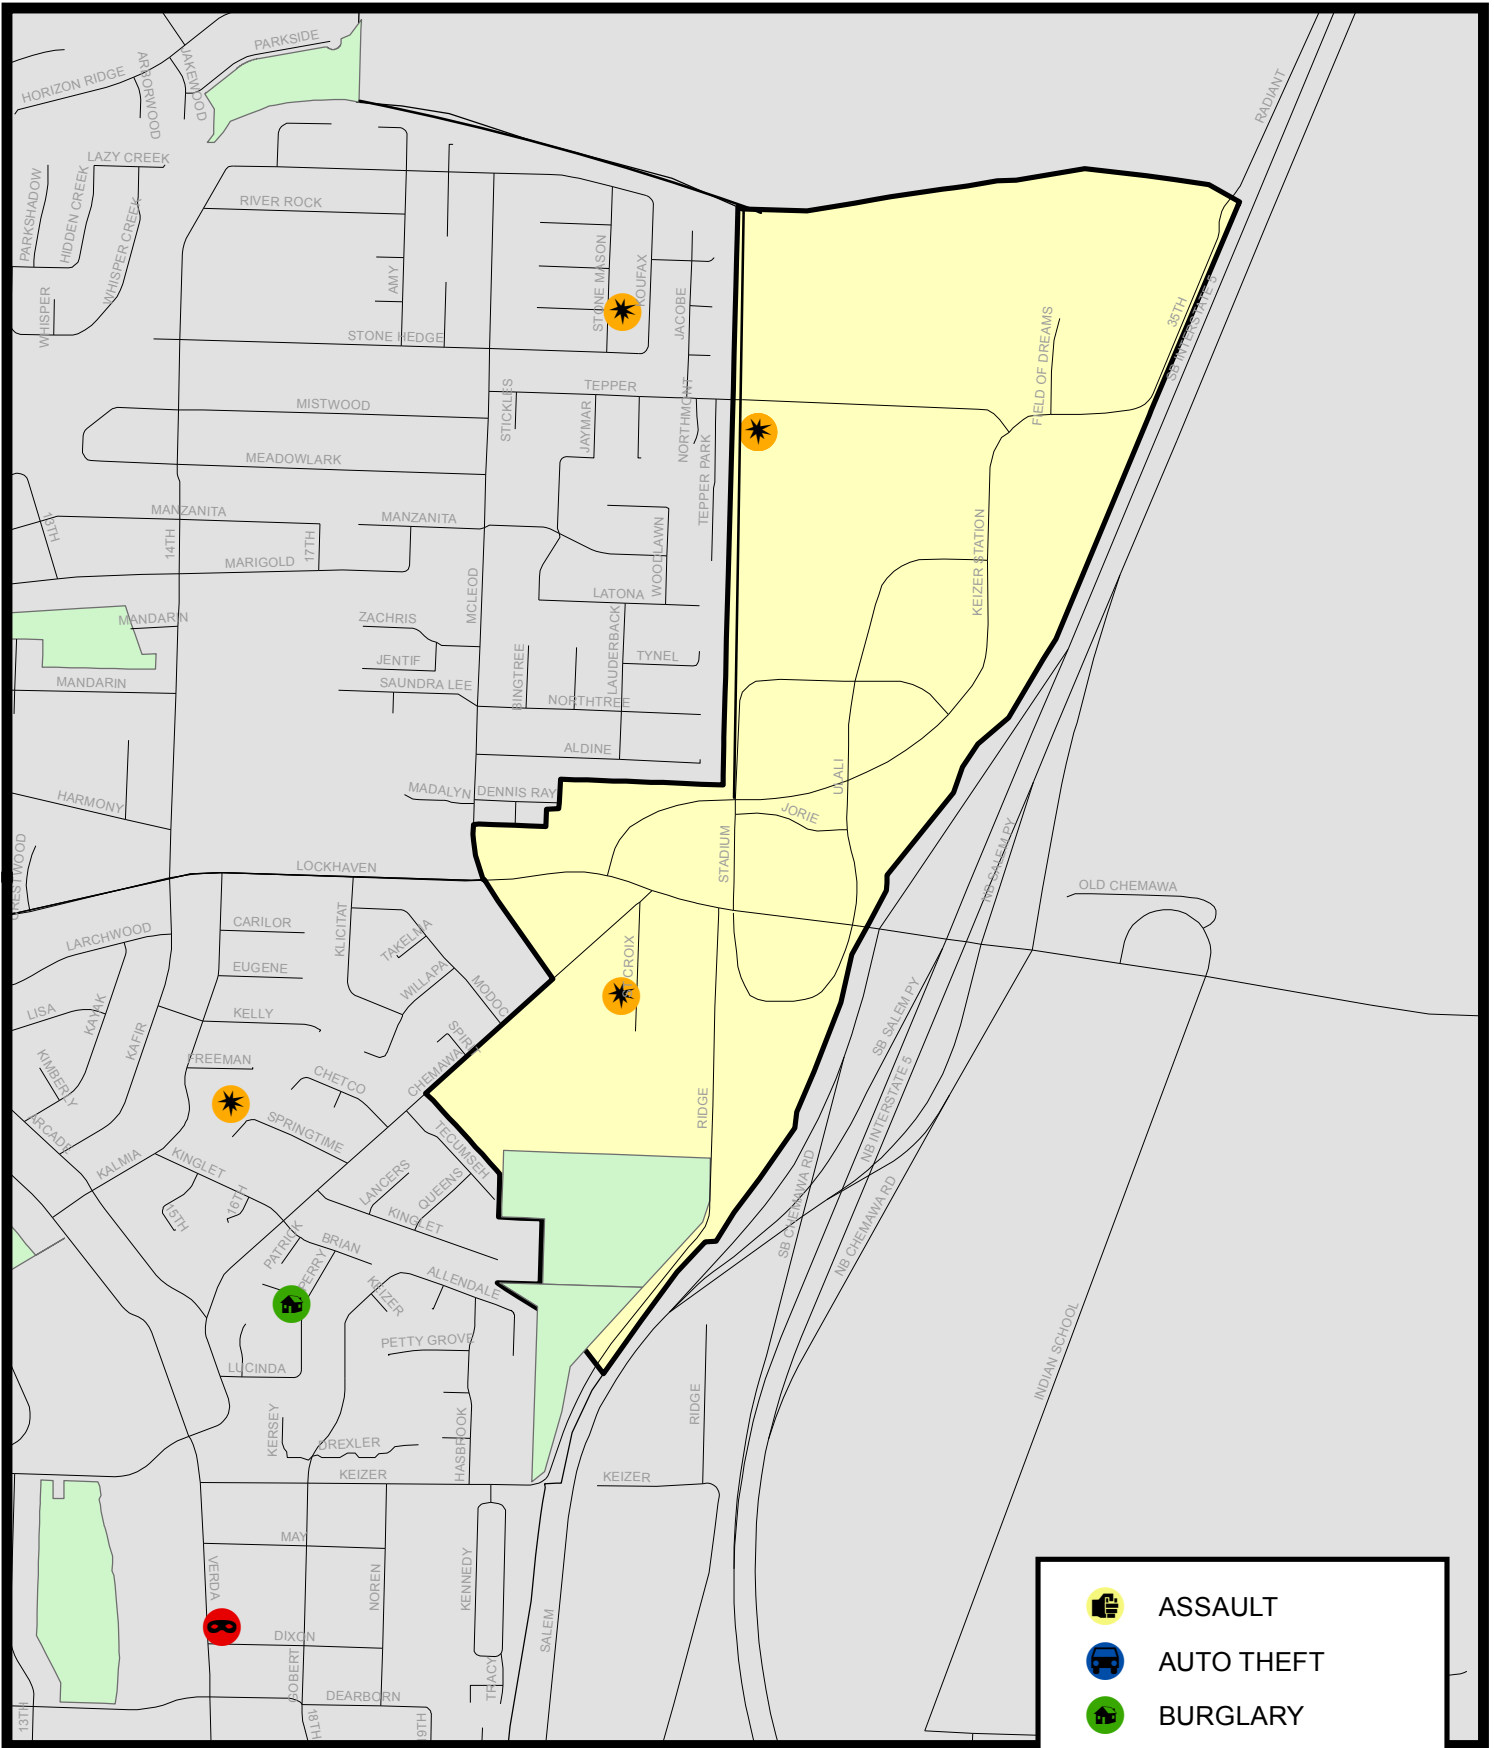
PARKSIDE
HORIZON RIDGE
ARBORWOOD
LAKEWOOD
LAZY CREEK
PARKSHADOW
HIDDEN CREEK
WHISPER CREEK
WHISPER
RIVER ROCK
AMY
STONE MASON
KOUFAX
JACOBE
STONE HEDGE
RADIANT
35TH
SB INTERSTATE 5
FIELD OF DREAMS
TEPPER
STICKLES
JAYMAR
NORTHMONT
TEPPER PARK
MISTWOOD
MEADOWLARK
MANZANITA
MANZANITA
13TH
14TH
17TH
MARIGOLD
KEIZER STATION
WOODLAWN
LATONA
MANDARIN
ZACHRIS
MCLEOD
LAUDERBACK
TYNEL
JENTIF
SAUNDRA LEE
BINGTREE
NORTHTREE
MANDARIN
ALDINE
UALI
HARMONY
MADALYN
DENNIS RAY
JORIE
CRESTWOOD
LOCKHAVEN
STADIUM
NB SALEM PY
OLD CHEMAWA
CARILOR
KLICKITAT
TAKELMA
LARCHWOOD
EUGENE
WILLAPA
MODOC
CROIX
LISA
KAYAK
KELLY
SPIRIT
KIMBERLY
KAFIR
FREEMAN
CHEMAWA
CHETCO
SB SALEM PY
ARCADE
SPRINGTIME
TECUMSEH
RIDGE
NB INTERSTATE 5
KALMIA
KINGLET
LANCERS
QUEENS
15TH
16TH
KINGLET
SB CHEMAWA RD
NB CHEMAWA RD
PATRICK
BRIAN
PERRY
KEIZER
ALLENDALE
PETTY GROVE
LUCINDA
INDIAN SCHOOL
KERSEY
DREXLER
HASBROOK
RIDGE
KEIZER
KEIZER
MAY
VERDA
NOREN
KENNEDY
SALEM
DIXON
ROBERT
DEARBORN
TRACY
13TH
18TH
19TH
ASSAULT
AUTO THEFT
BURGLARY